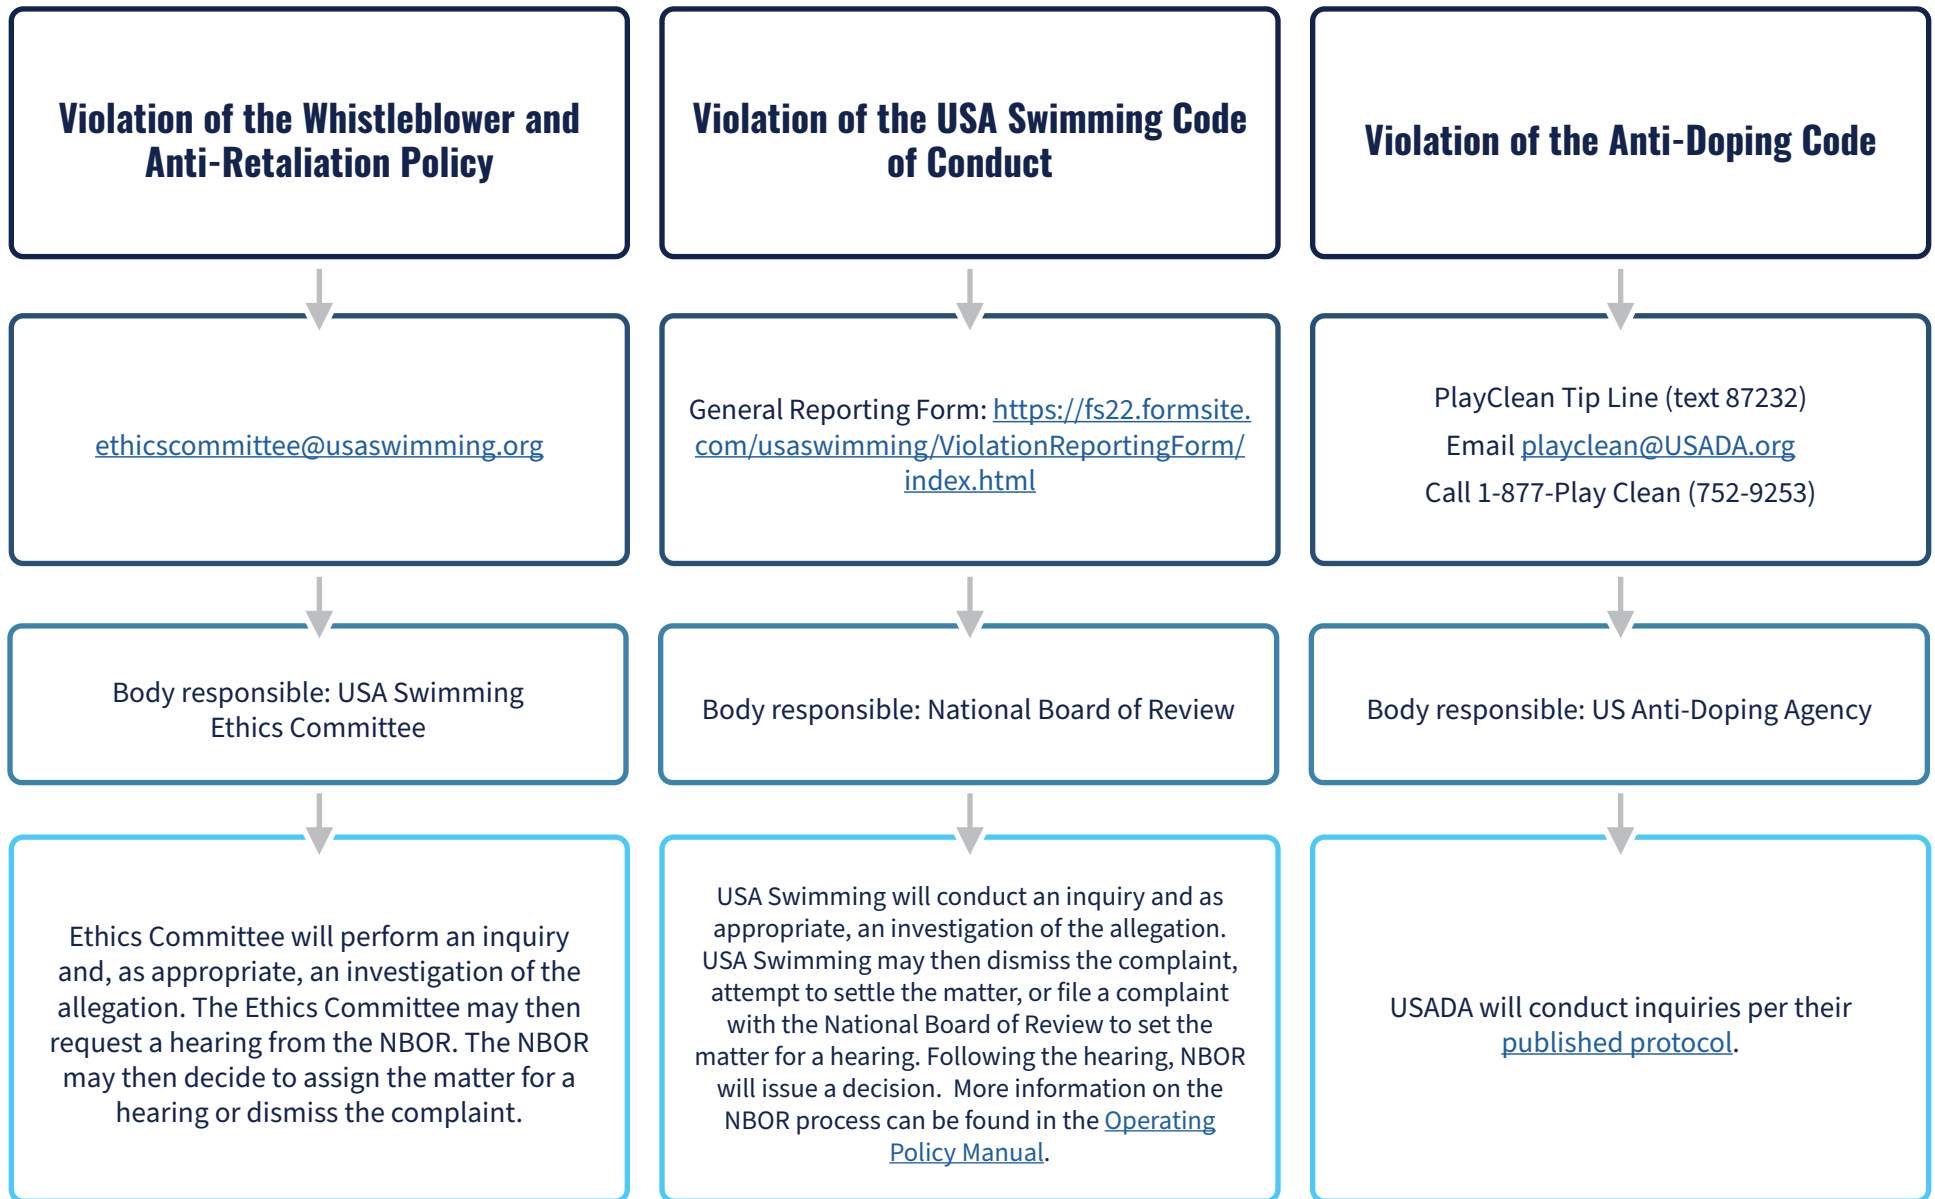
Violation of the Whistleblower and Anti-Retaliation Policy

ethicscommittee@usaswimming.org

Body responsible: USA Swimming Ethics Committee

Ethics Committee will perform an inquiry and, as appropriate, an investigation of the allegation. The Ethics Committee may then request a hearing from the NBOR. The NBOR may then decide to assign the matter for a hearing or dismiss the complaint.

Violation of the USA Swimming Code of Conduct

General Reporting Form: https://fs22.formsite.com/usaswimming/ViolationReportingForm/index.html

Body responsible: National Board of Review

USA Swimming will conduct an inquiry and as appropriate, an investigation of the allegation. USA Swimming may then dismiss the complaint, attempt to settle the matter, or file a complaint with the National Board of Review to set the matter for a hearing. Following the hearing, NBOR will issue a decision. More information on the NBOR process can be found in the Operating Policy Manual.

Violation of the Anti-Doping Code

PlayClean Tip Line (text 87232)
Email playclean@USADA.org
Call 1-877-Play Clean (752-9253)

Body responsible: US Anti-Doping Agency

USADA will conduct inquiries per their published protocol.